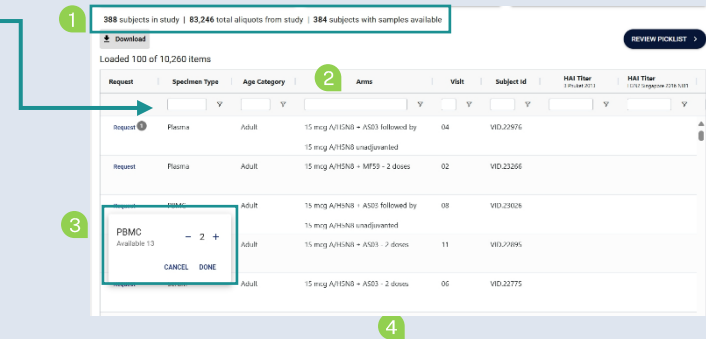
1

388 subjects in study | 83,246 total aliquots from study | 384 subjects with samples available

Download

REVIEW PICKLIST >

Loaded 100 of 10,260 items

2

| Request | Specimen Type | Age Category | Arms | Visit | Subject Id | HAI Titer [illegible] | HAI Titer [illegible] |
|---|---|---|---|---|---|---|---|
| Request | Plasma | Adult | 15 mcg A/H5N8 + AS03 followed by 15 mcg A/H5N8 unadjuvanted | 04 | VID.22976 | | |
| Request | Plasma | Adult | 15 mcg A/H5N8 + MF59 - 2 doses | 02 | VID.23268 | | |
| Request | PBMC | Adult | 15 mcg A/H5N8 + AS03 followed by 15 mcg A/H5N8 unadjuvanted | 08 | VID.23026 | | |
| | | Adult | 15 mcg A/H5N8 + AS03 - 2 doses | 11 | VID.22895 | | |
| Request | | Adult | 15 mcg A/H5N8 + AS03 - 2 doses | 06 | VID.22775 | | |

3

PBMC
Available 13
− 2 +
CANCEL DONE

4